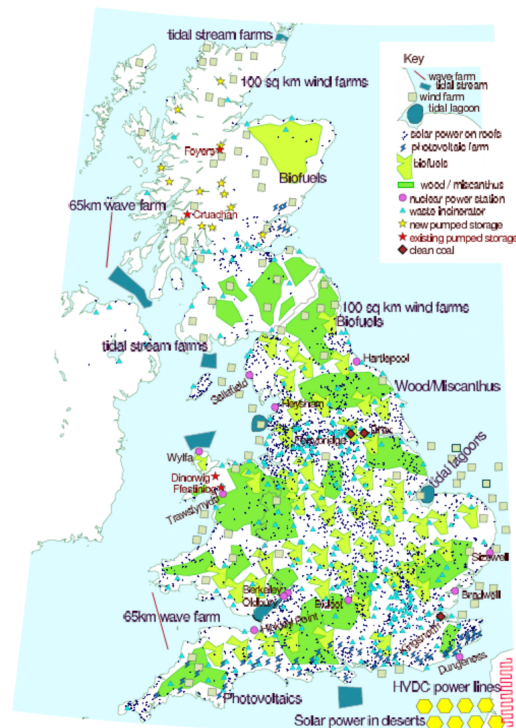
tidal stream farms

100 sq km wind farms

Key
wave farm
tidal stream
wind farm
tidal lagoon
solar power on roofs
photovoltaic farm
biofuels
wood / miscanthus
nuclear power station
waste incinerator
new pumped storage
existing pumped storage
clean coal

Foyers

Biofuels

65km wave farm

Cruachan

100 sq km wind farms
Biofuels

tidal stream farms

Hartlepool

Sellafield

Wood/Miscanthus

Heysham

Drax

Stallingborough

tidal lagoons

Wylfa

Dinorwig
Ffestiniog

Trawsfynydd

Sizewell

Bradwell

Berkeley
Oldbury

Didcot

65km wave farm

Hinkley Point

Dungeness

Photovoltaics

HVDC power lines

Solar power in deserts